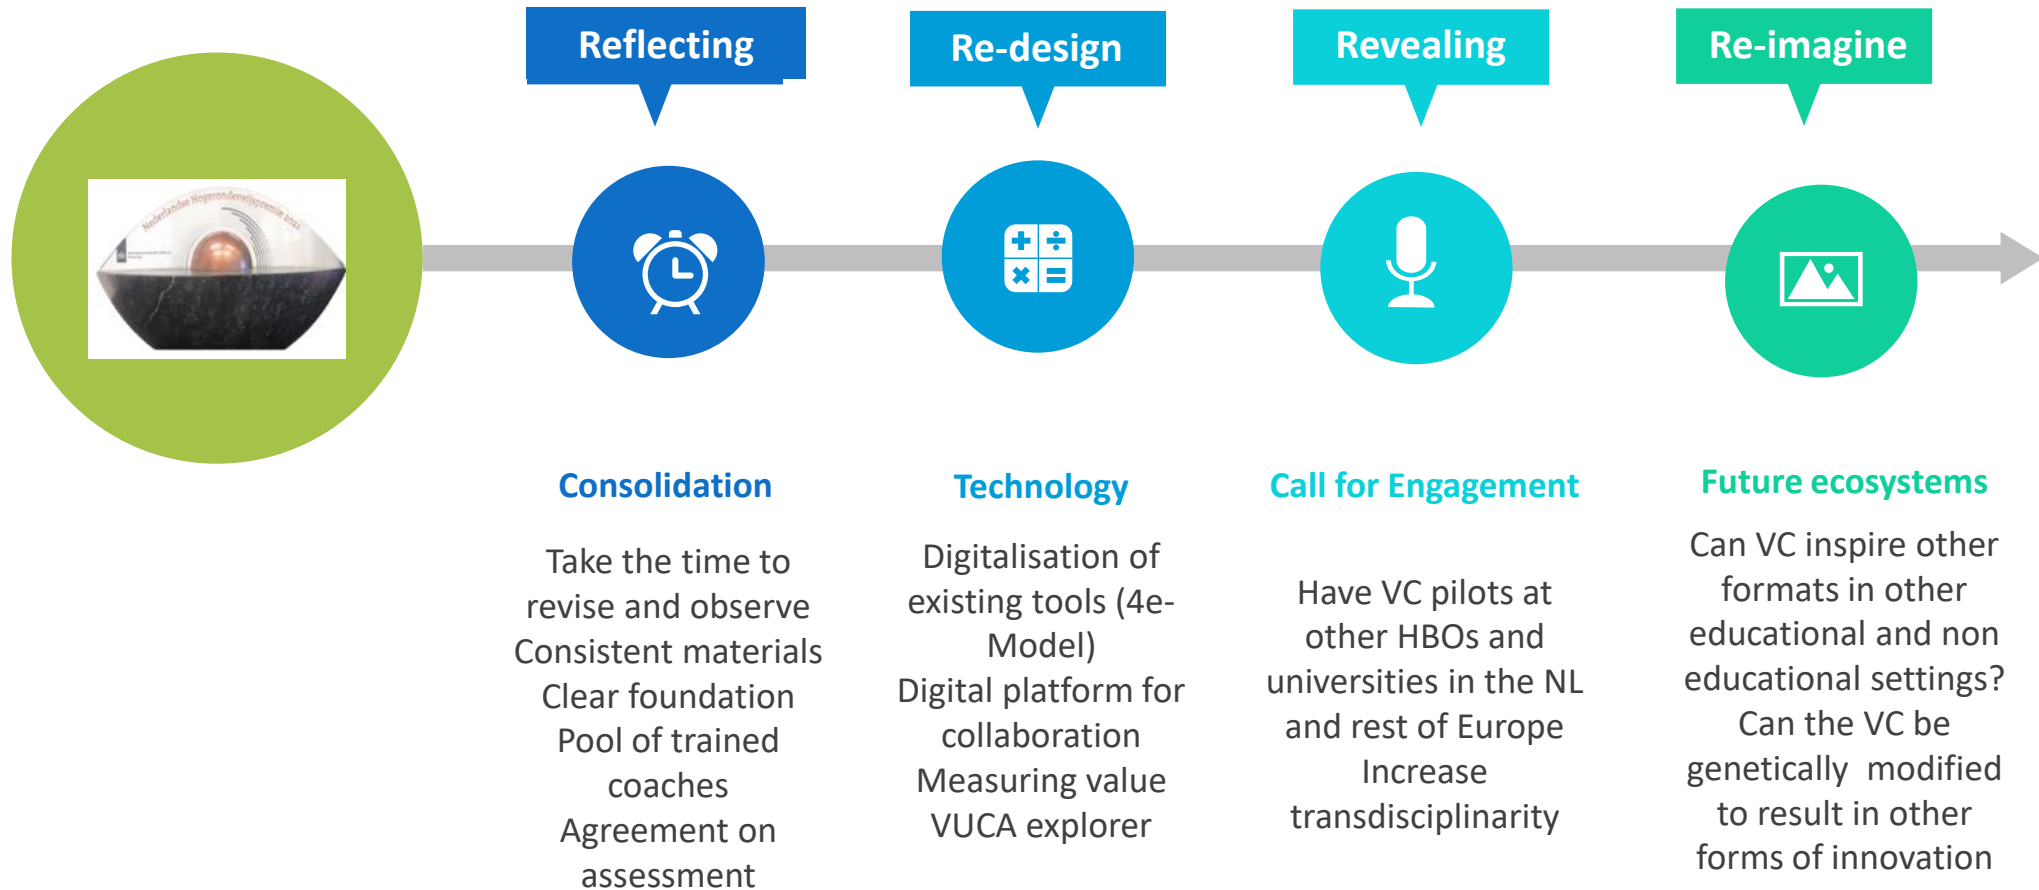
Reflecting

Re-design

Revealing

Re-imagine

Nederlandse Hogeronderwijsprijs 2021

Consolidation

Take the time to revise and observe
Consistent materials
Clear foundation
Pool of trained coaches
Agreement on assessment

Technology

Digitalisation of existing tools (4e-Model)
Digital platform for collaboration
Measuring value
VUCA explorer

Call for Engagement

Have VC pilots at other HBOs and universities in the NL and rest of Europe
Increase transdisciplinarity

Future ecosystems

Can VC inspire other formats in other educational and non educational settings?
Can the VC be genetically modified to result in other forms of innovation